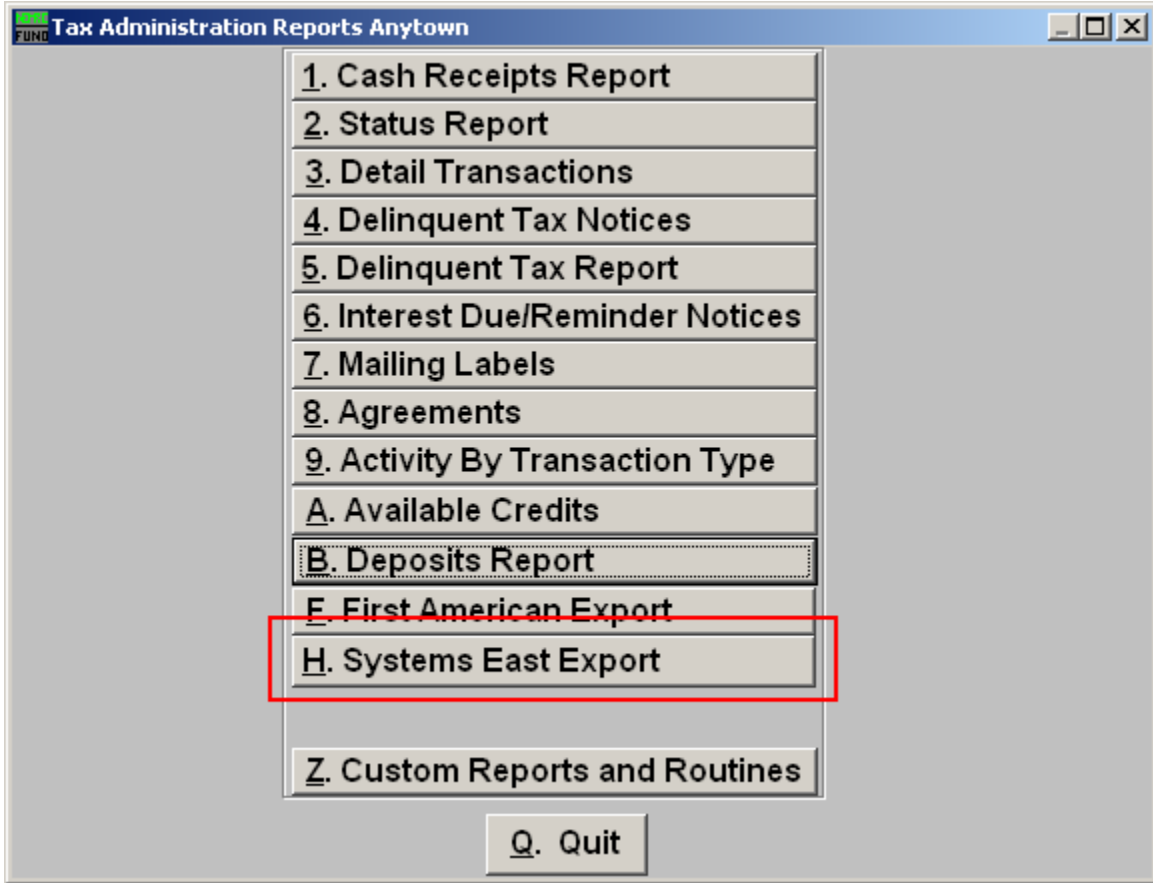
NEMRC FUND Tax Administration Reports Anytown

1. Cash Receipts Report
2. Status Report
3. Detail Transactions
4. Delinquent Tax Notices
5. Delinquent Tax Report
6. Interest Due/Reminder Notices
7. Mailing Labels
8. Agreements
9. Activity By Transaction Type
A. Available Credits
B. Deposits Report
F. First American Export
H. Systems East Export
Z. Custom Reports and Routines
Q. Quit